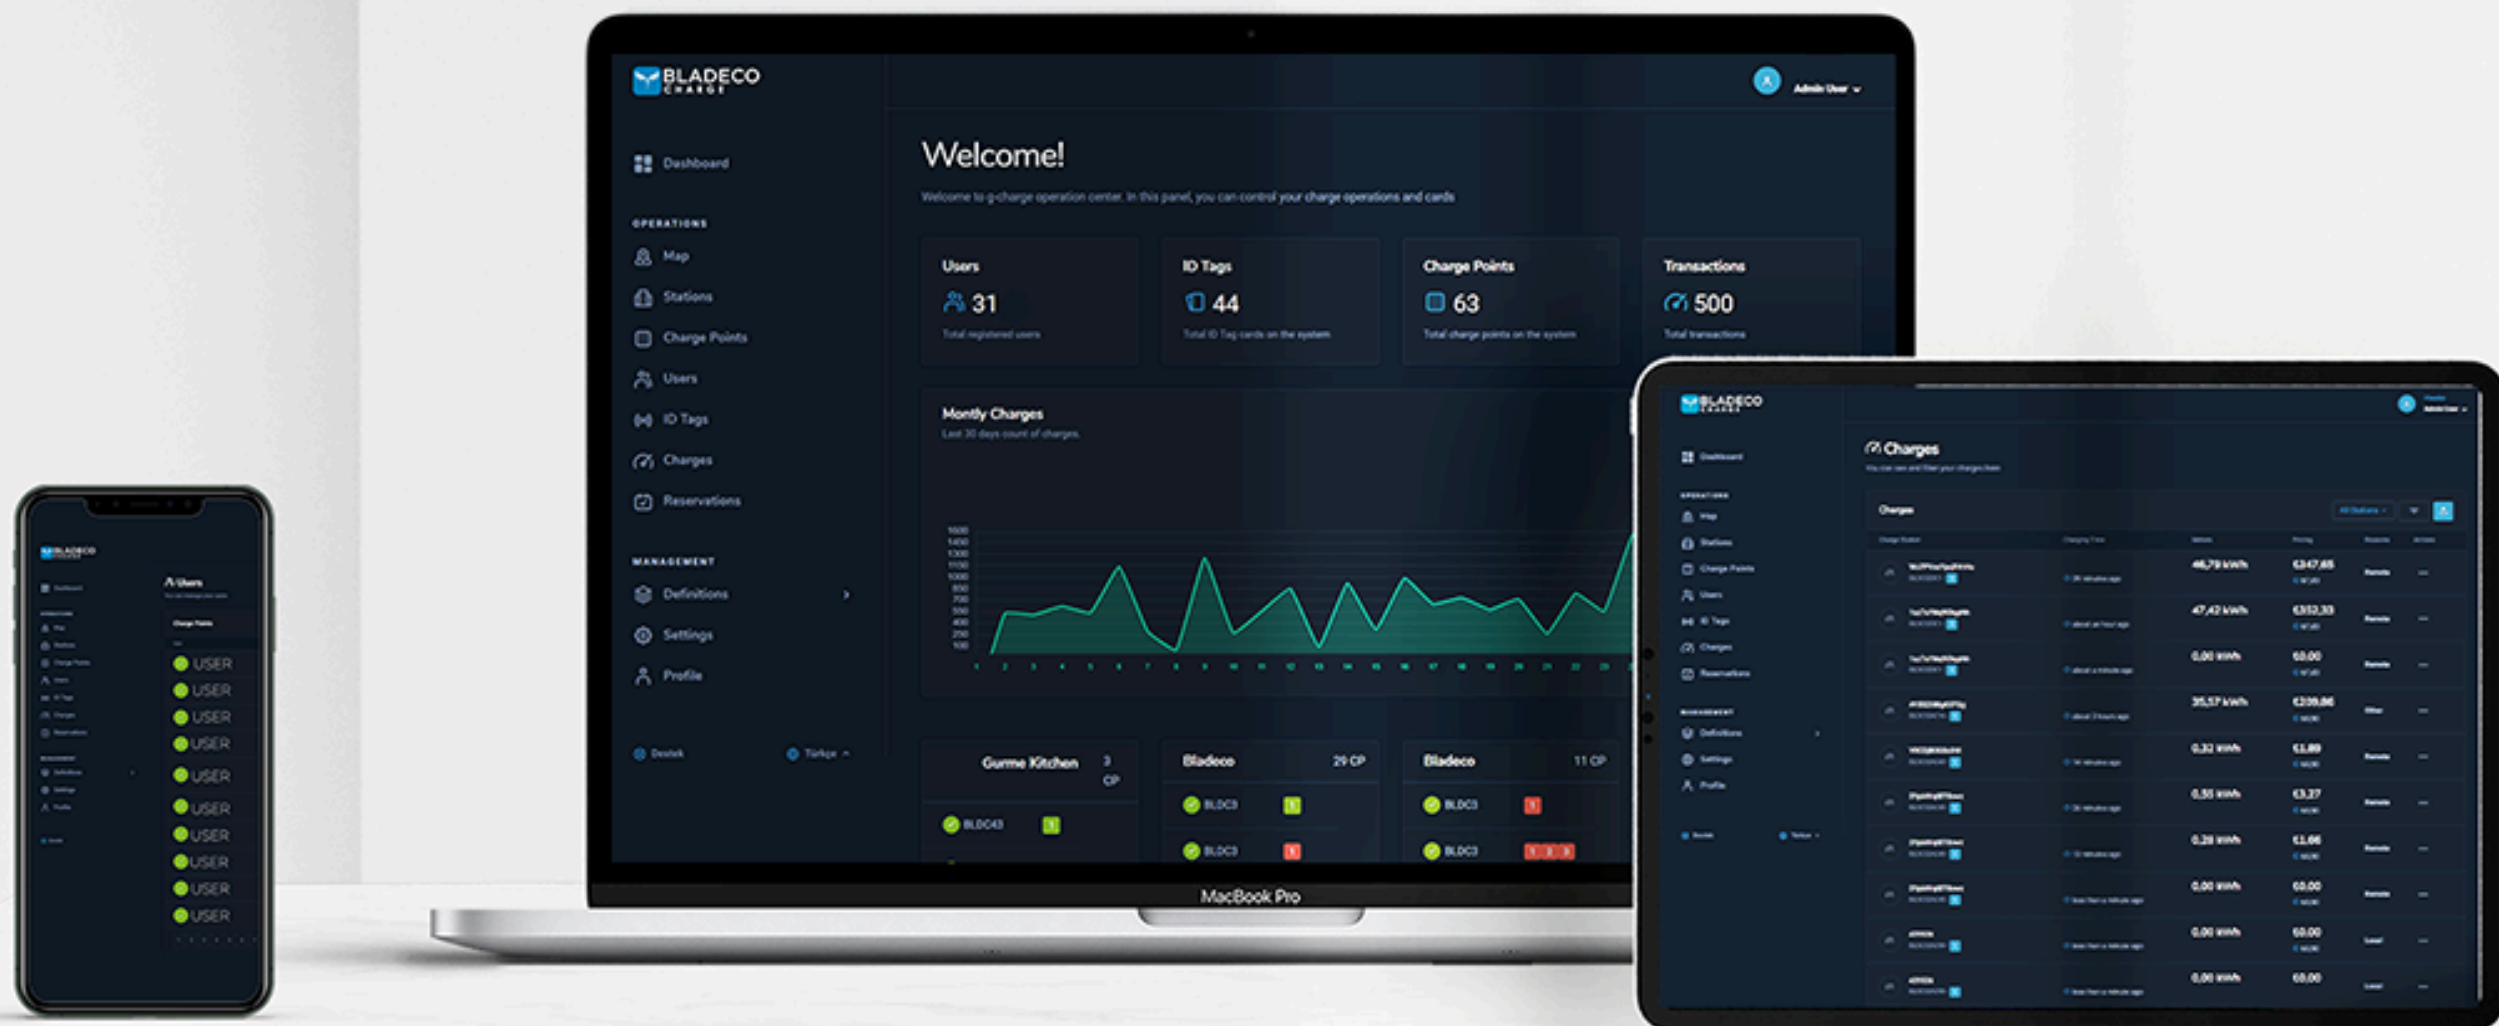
BLADECO CHARGE

Admin User

Dashboard

OPERATIONS

Map

Stations

Charge Points

Users

ID Tags

Charges

Reservations

MANAGEMENT

Definitions

Settings

Profile

Destek

Türkçe

Welcome!

Welcome to g-charge operation center. In this panel, you can control your charge operations and cards

Users
31
Total registered users

ID Tags
44
Total ID Tag cards on the system

Charge Points
63
Total charge points on the system

Transactions
500
Total transactions

Montly Charges
Last 30 days count of charges

1500 1400 1300 1200 1100 1000 900 800 700 600 500 400 300 200 100

1 2 3 4 5 6 7 8 9 10 11 12 13 14 15 16 17 18 19 20 21 22 23

Gurme Kitchen 3 CP
BLDC43

Bladeco 29 CP
BLDC3
BLDC3

Bladeco 11 CP
BLDC3
BLDC3

MacBook Pro

BLADECO CHARGE

Charges

Charges

46,79 kWh €347,65
47,42 kWh €352,33
0,00 kWh €0,00
35,57 kWh €209,86
0,32 kWh €1,89
0,55 kWh €3,27
0,28 kWh €1,66
0,00 kWh €0,00
0,00 kWh €0,00
0,00 kWh €0,00

BLADECO

Users

USER
USER
USER
USER
USER
USER
USER
USER
USER
USER